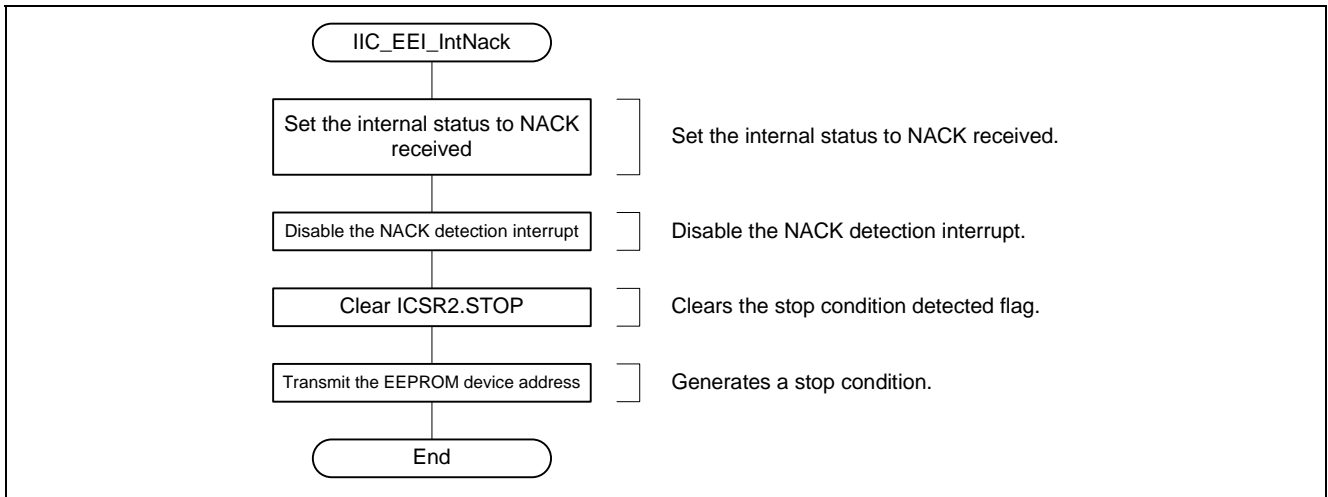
IIC_EEI_IntNack

Set the internal status to NACK received

Set the internal status to NACK received.

Disable the NACK detection interrupt

Disable the NACK detection interrupt.

Clear ICSR2.STOP

Clears the stop condition detected flag.

Transmit the EEPROM device address

Generates a stop condition.

End